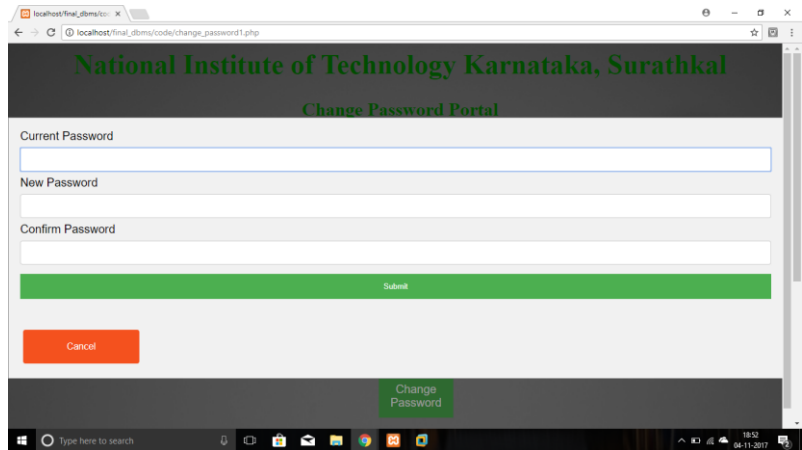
localhost/final_dbms/co ×

localhost/final_dbms/code/change_password1.php

National Institute of Technology Karnataka, Surathkal

Change Password Portal

Current Password

New Password

Confirm Password

Submit

Cancel

Change Password

Type here to search

18:52
04-11-2017